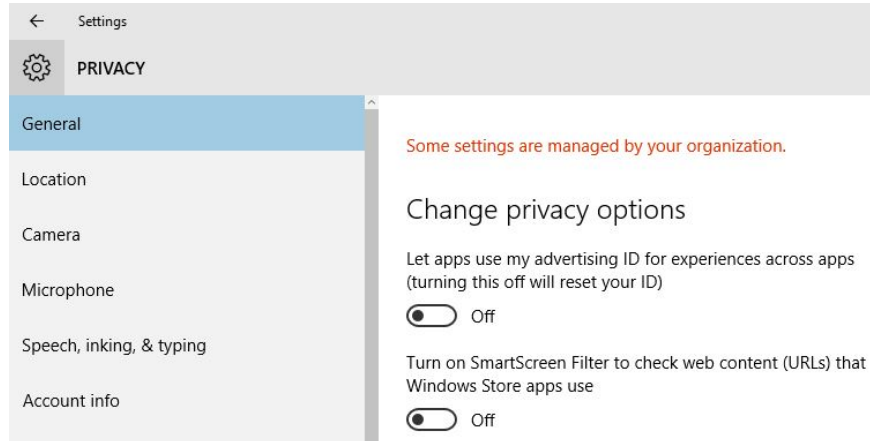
← Settings

PRIVACY

General

Location

Camera

Microphone

Speech, inking, & typing

Account info

Some settings are managed by your organization.

Change privacy options

Let apps use my advertising ID for experiences across apps (turning this off will reset your ID)

Off

Turn on SmartScreen Filter to check web content (URLs) that Windows Store apps use

Off